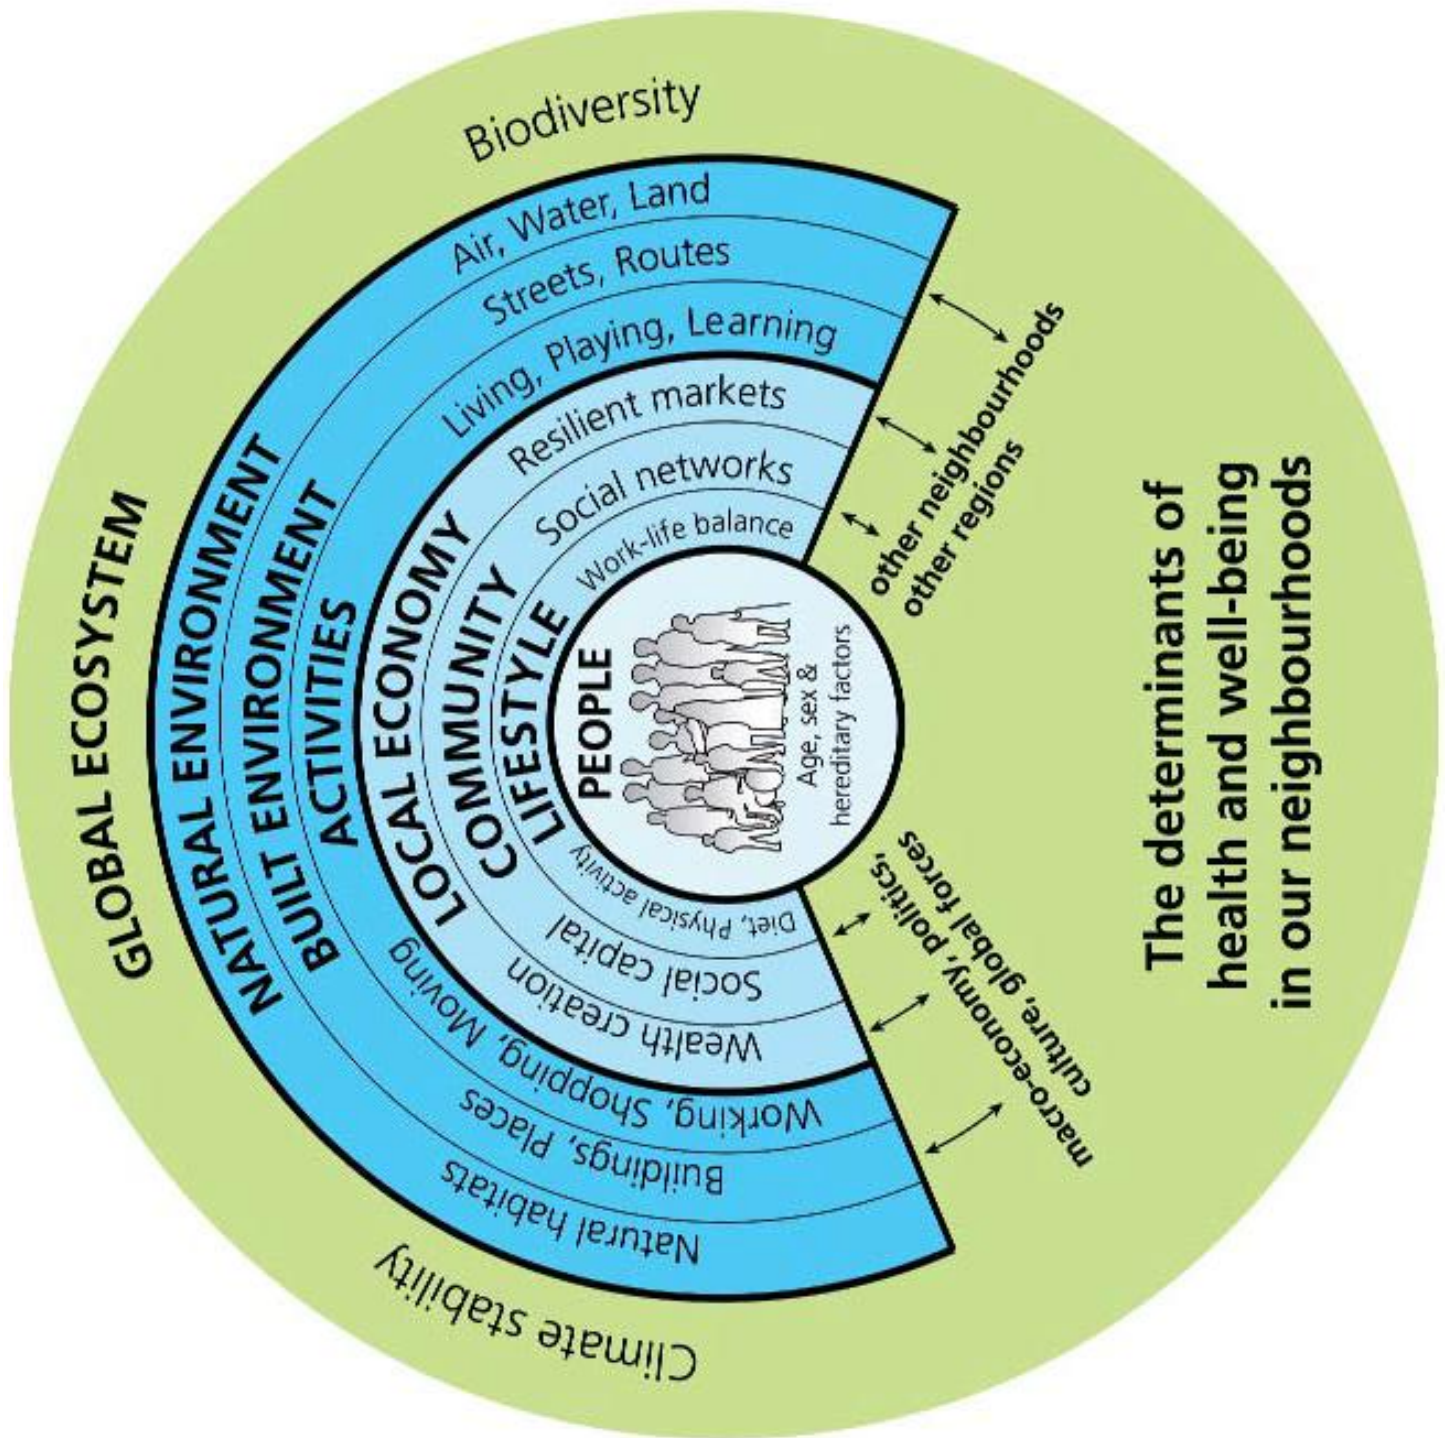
Biodiversity

Air, Water, Land

Streets, Routes

Living, Playing, Learning

Resilient markets

Social networks

Work-life balance

GLOBAL ECOSYSTEM

NATURAL ENVIRONMENT

BUILT ENVIRONMENT

ACTIVITIES

LOCAL ECONOMY

COMMUNITY

LIFESTYLE

PEOPLE

Age, sex & hereditary factors

Diet, Physical activity

Social capital

Wealth creation

Working, Shopping, Moving

Buildings, Places

Natural habitats

Climate stability

other neighbourhoods other regions

macro-economy, politics, culture, global forces

The determinants of health and well-being in our neighbourhoods